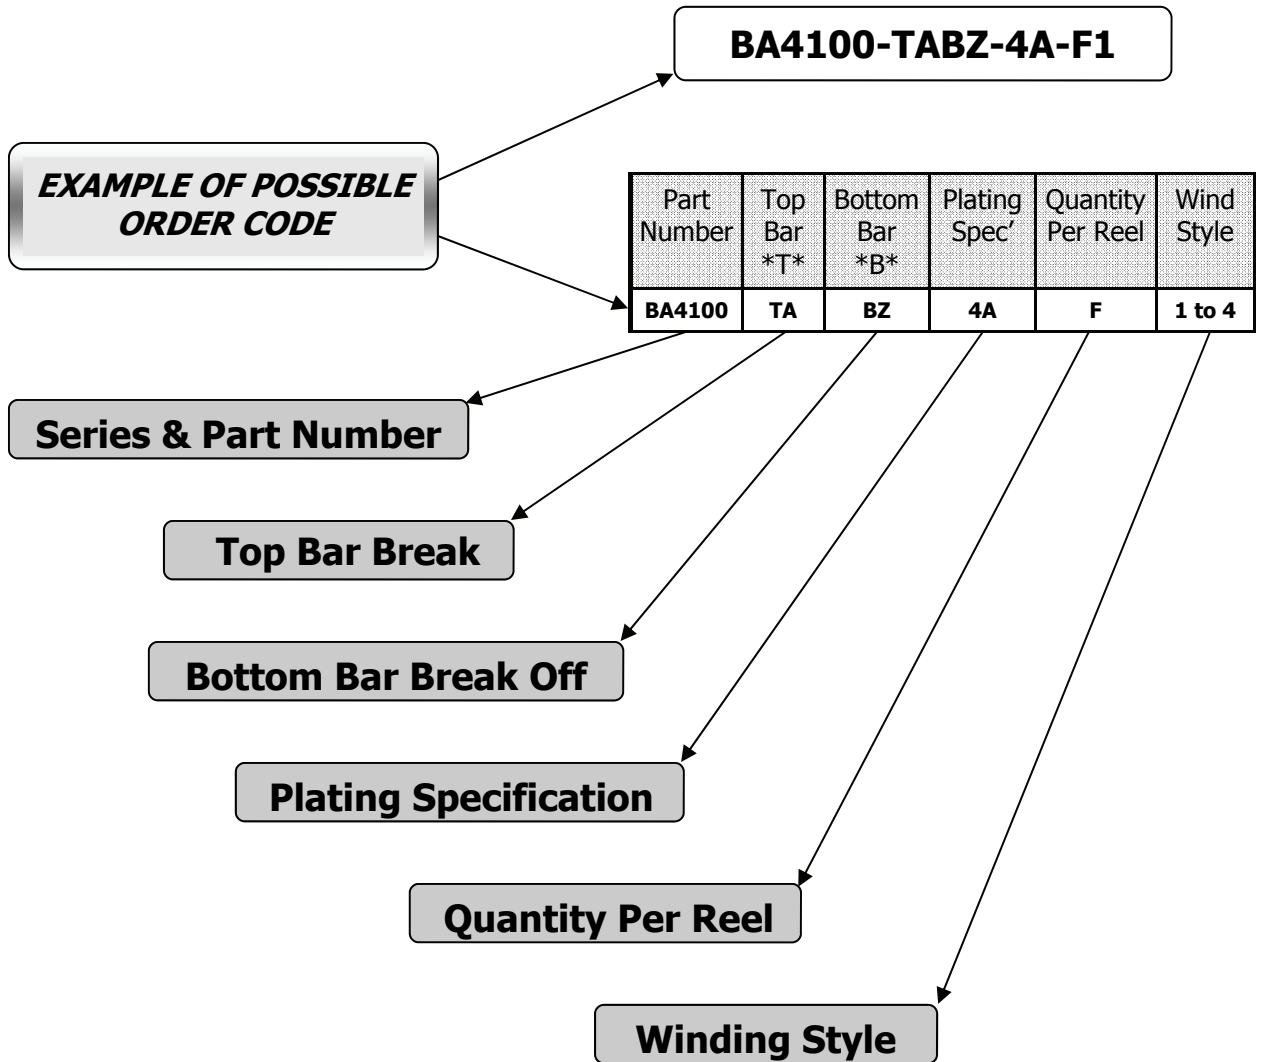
BA4100-TABZ-4A-F1

EXAMPLE OF POSSIBLE ORDER CODE

| Part Number | Top Bar \*T\* | Bottom Bar \*B\* | Plating Spec' | Quantity Per Reel | Wind Style |
|---|---|---|---|---|---|
| BA4100 | TA | BZ | 4A | F | 1 to 4 |

Series & Part Number

Top Bar Break

Bottom Bar Break Off

Plating Specification

Quantity Per Reel

Winding Style